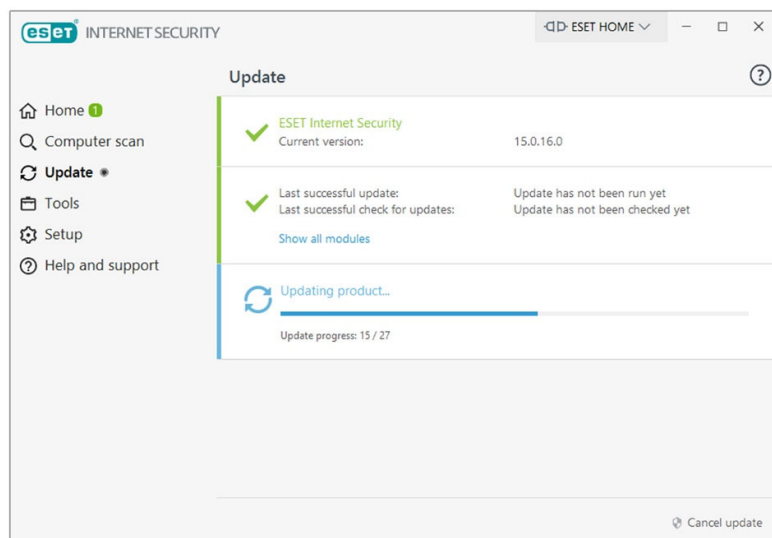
eset INTERNET SECURITY

ESET HOME

Update

?

Home 1

Computer scan

Update

Tools

Setup

Help and support

ESET Internet Security
Current version: 15.0.16.0

Last successful update: Update has not been run yet
Last successful check for updates: Update has not been checked yet

Show all modules

Updating product...

Update progress: 15 / 27

Cancel update